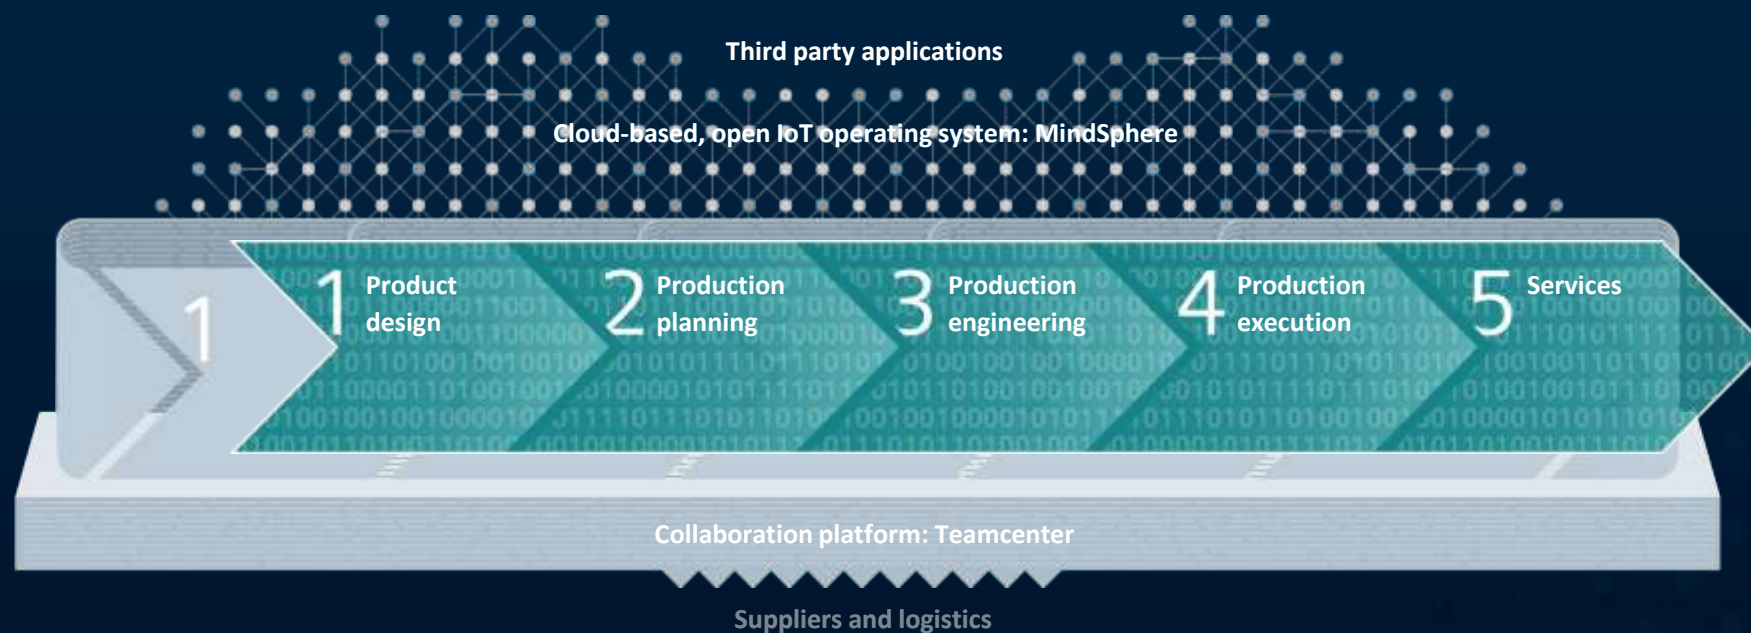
Third party applications

Cloud-based, open IoT operating system: MindSphere

1

1 Product design

2 Production planning

3 Production engineering

4 Production execution

5 Services

Collaboration platform: Teamcenter

Suppliers and logistics